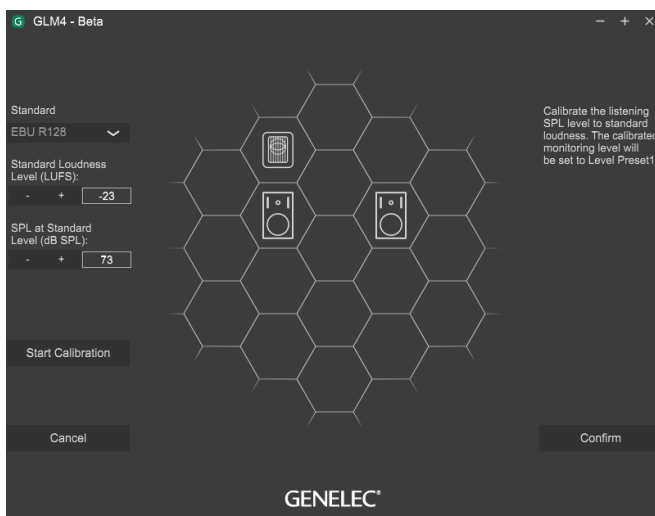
G GLM4 - Beta

− + ×

Standard

EBU R128

Standard Loudness Level (LUFS):

- + -23

SPL at Standard Level (dB SPL):

- + 73

Start Calibration

Cancel

Calibrate the listening SPL level to standard loudness. The calibrated monitoring level will be set to Level Preset1

Confirm

GENELEC